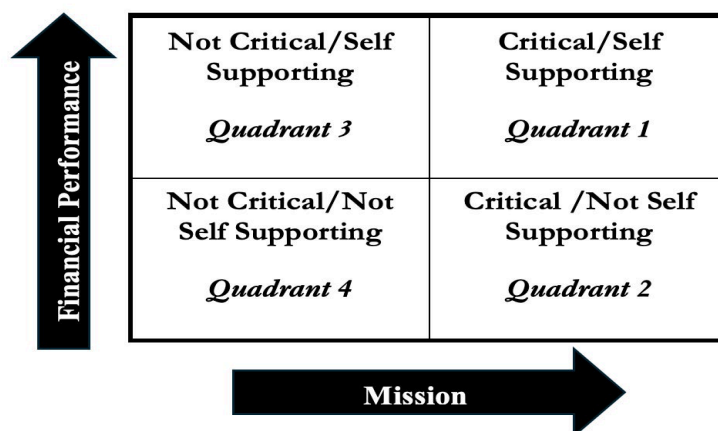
Financial Performance

| Not Critical/Self Supporting *Quadrant 3* | Critical/Self Supporting *Quadrant 1* |
|---|---|
| Not Critical/Not Self Supporting *Quadrant 4* | Critical /Not Self Supporting *Quadrant 2* |

Mission